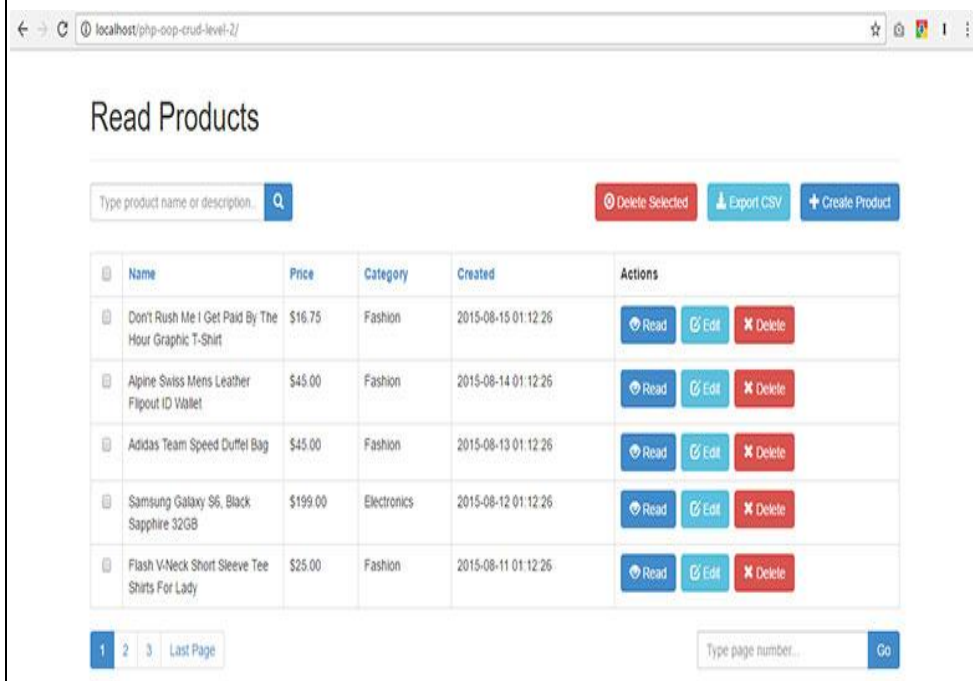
localhost/php-oop-crud-level-2/

Read Products

Type product name or description...

Delete Selected

Export CSV

Create Product

| | Name | Price | Category | Created | Actions |
|---|---|---|---|---|---|
| | Don't Rush Me I Get Paid By The Hour Graphic T-Shirt | $16.75 | Fashion | 2015-08-15 01:12:26 | Read Edit Delete |
| | Alpine Swiss Mens Leather Flipout ID Wallet | $45.00 | Fashion | 2015-08-14 01:12:26 | Read Edit Delete |
| | Adidas Team Speed Duffel Bag | $45.00 | Fashion | 2015-08-13 01:12:26 | Read Edit Delete |
| | Samsung Galaxy S6, Black Sapphire 32GB | $199.00 | Electronics | 2015-08-12 01:12:26 | Read Edit Delete |
| | Flash V-Neck Short Sleeve Tee Shirts For Lady | $25.00 | Fashion | 2015-08-11 01:12:26 | Read Edit Delete |

1 2 3 Last Page

Type page number...

Go